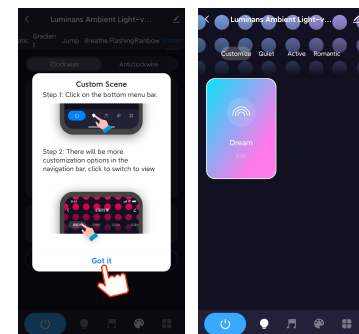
Luminans Ambient Light-v...

Static Gradient Jump Breathe Flashing Rainbow

Clockwise Anticlockwise

Custom Scene

Step 1: Click on the bottom menu bar.

Step 2: There will be more customization options in the navigation bar, click to switch to view

Got it

Luminans Ambient Light-v...

Customize Quiet Active Romantic

Dream

Edit